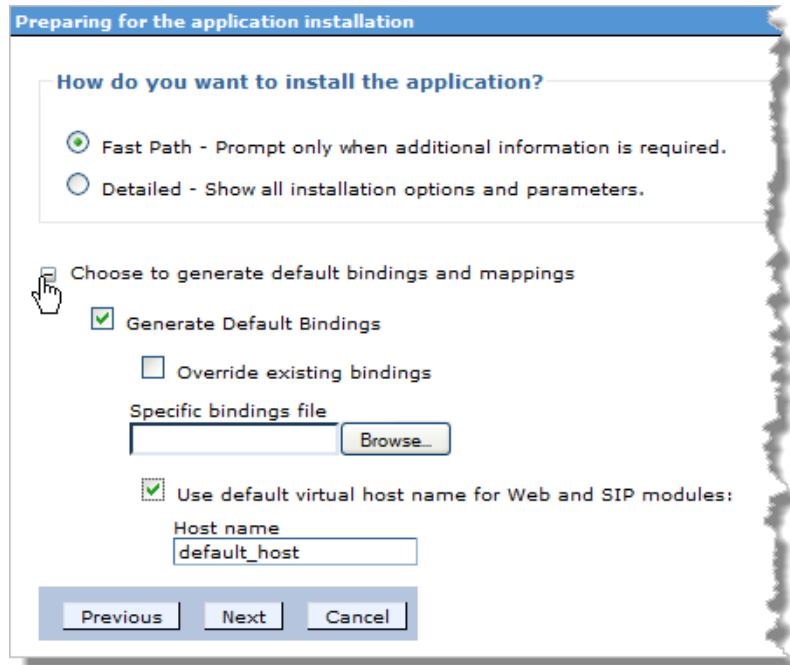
Preparing for the application installation

How do you want to install the application?

Fast Path - Prompt only when additional information is required.

Detailed - Show all installation options and parameters.

Choose to generate default bindings and mappings

Generate Default Bindings

Override existing bindings

Specific bindings file

Browse...

Use default virtual host name for Web and SIP modules:

Host name

default_host

Previous Next Cancel